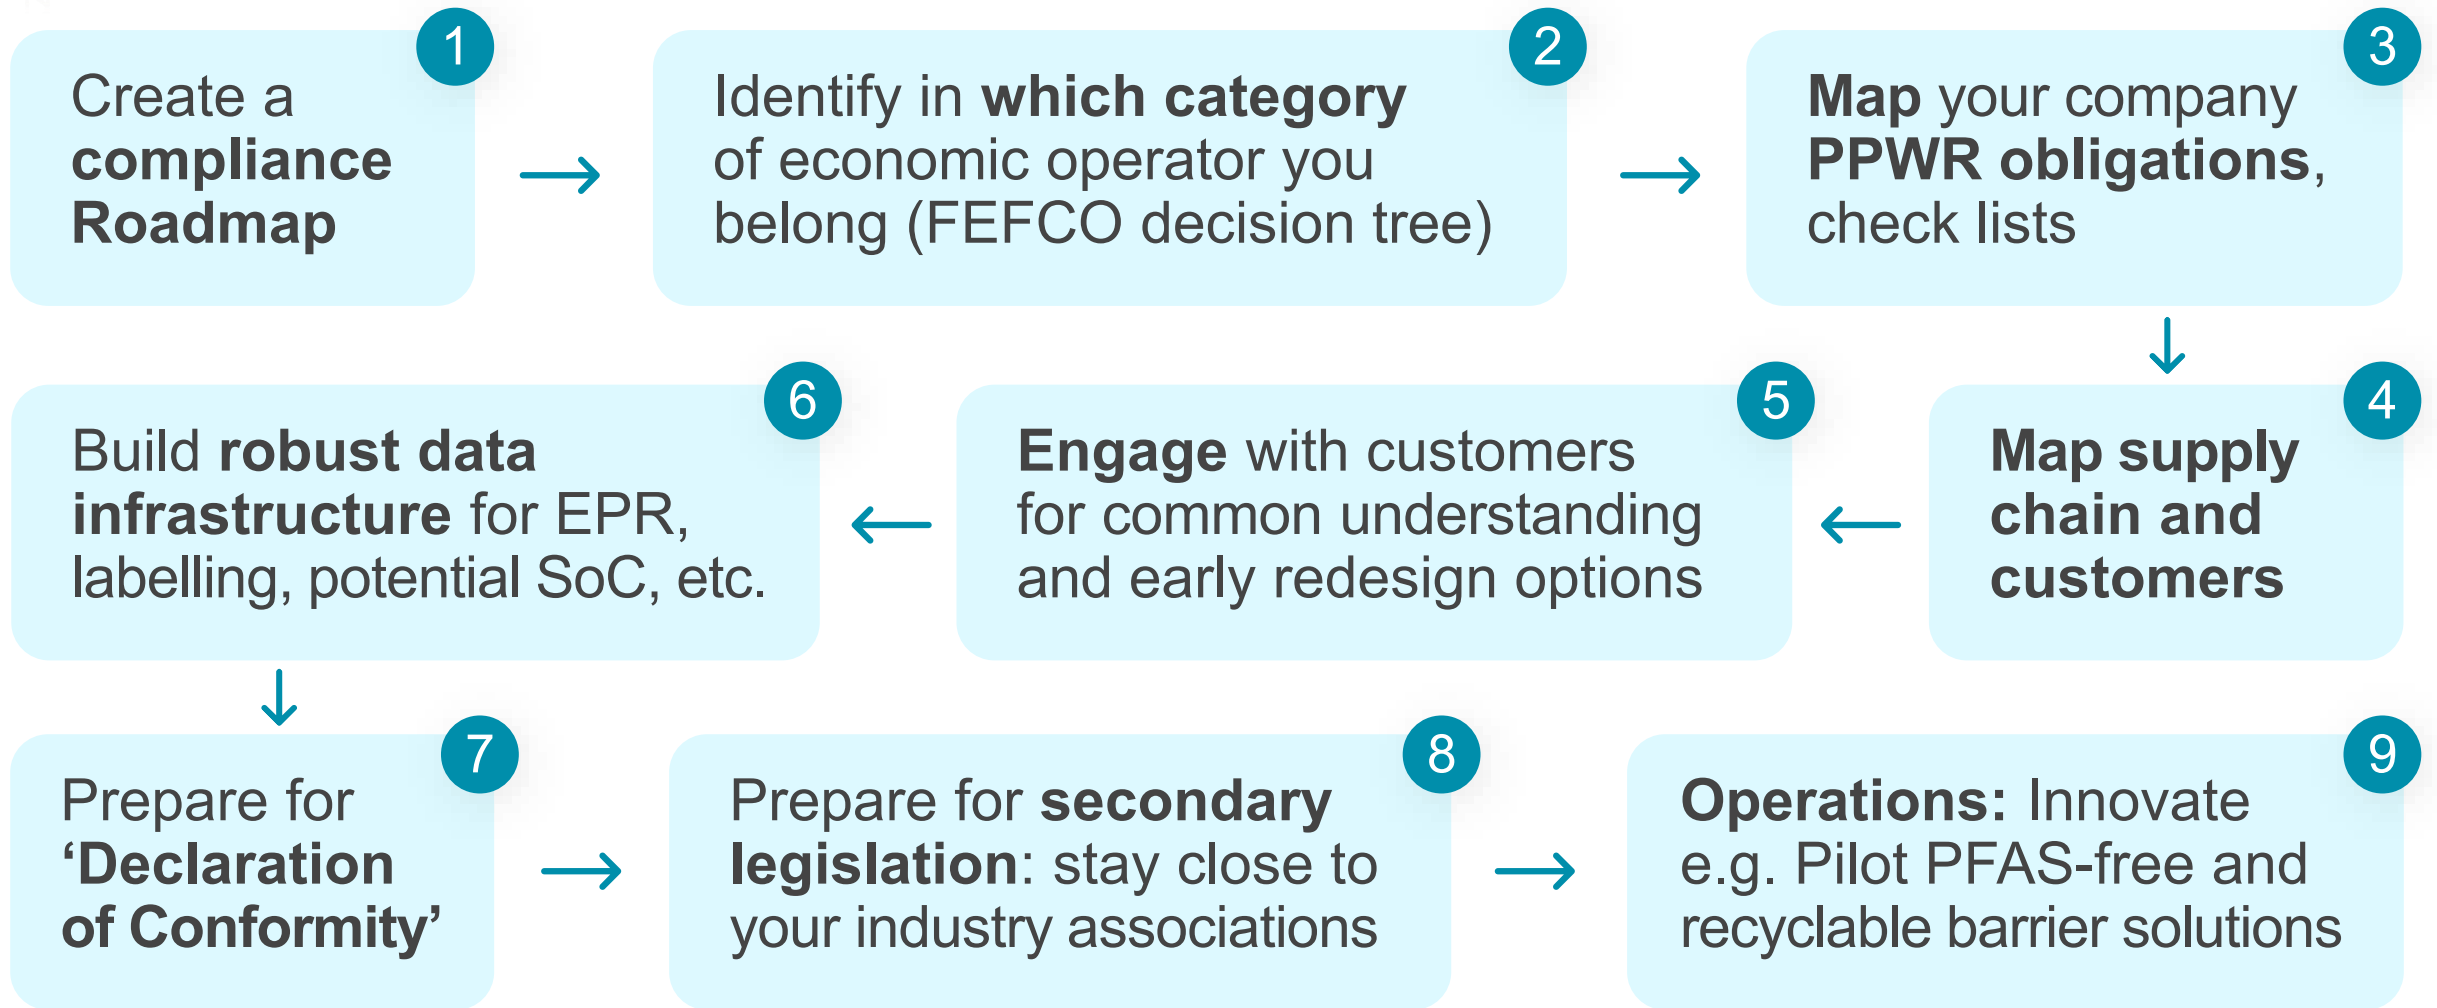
1
Create a **compliance Roadmap**

2
Identify in **which category** of economic operator you belong (FEFCO decision tree)

3
**Map** your company **PPWR obligations**, check lists

4
**Map supply chain and customers**

5
**Engage** with customers for common understanding and early redesign options

6
Build **robust data infrastructure** for EPR, labelling, potential SoC, etc.

7
Prepare for **'Declaration of Conformity'**

8
Prepare for **secondary legislation**: stay close to your industry associations

9
**Operations:** Innovate e.g. Pilot PFAS-free and recyclable barrier solutions